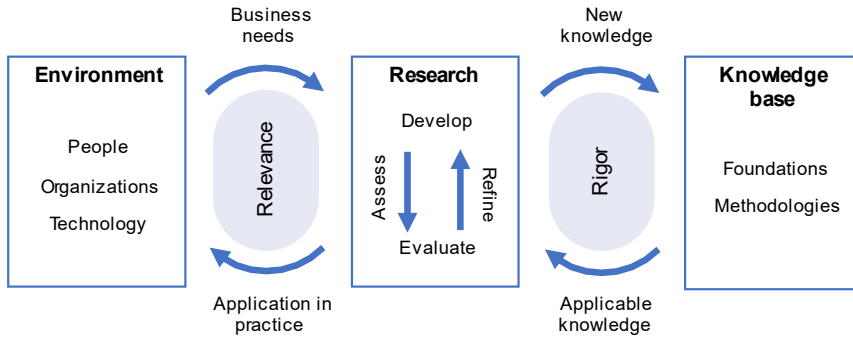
Environment

People

Organizations

Technology

Business needs

Relevance

Application in practice

Research

Develop

Assess

Refine

Evaluate

New knowledge

Rigor

Applicable knowledge

Knowledge base

Foundations

Methodologies